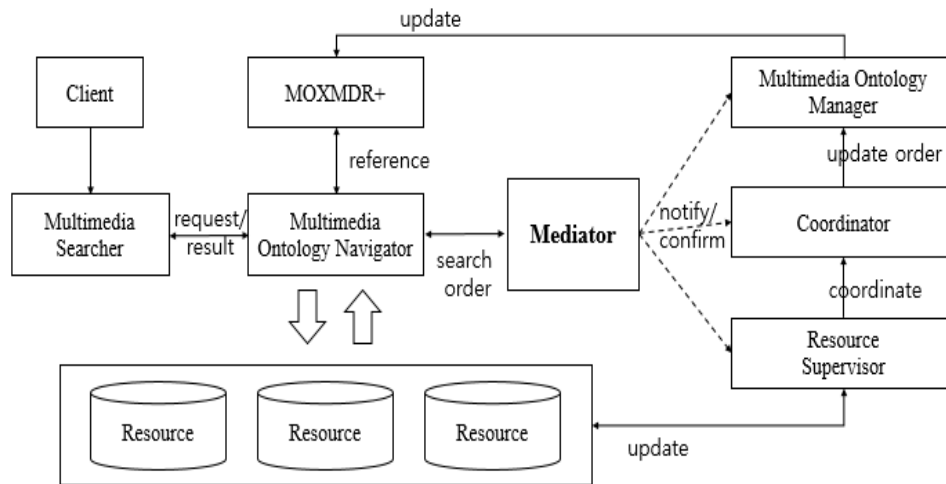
update

Client

MOXMDR+

Multimedia Ontology Manager

reference

update order

Multimedia Searcher

request/ result

Multimedia Ontology Navigator

search order

Mediator

notify/ confirm

Coordinator

coordinate

Resource Supervisor

Resource

Resource

Resource

update